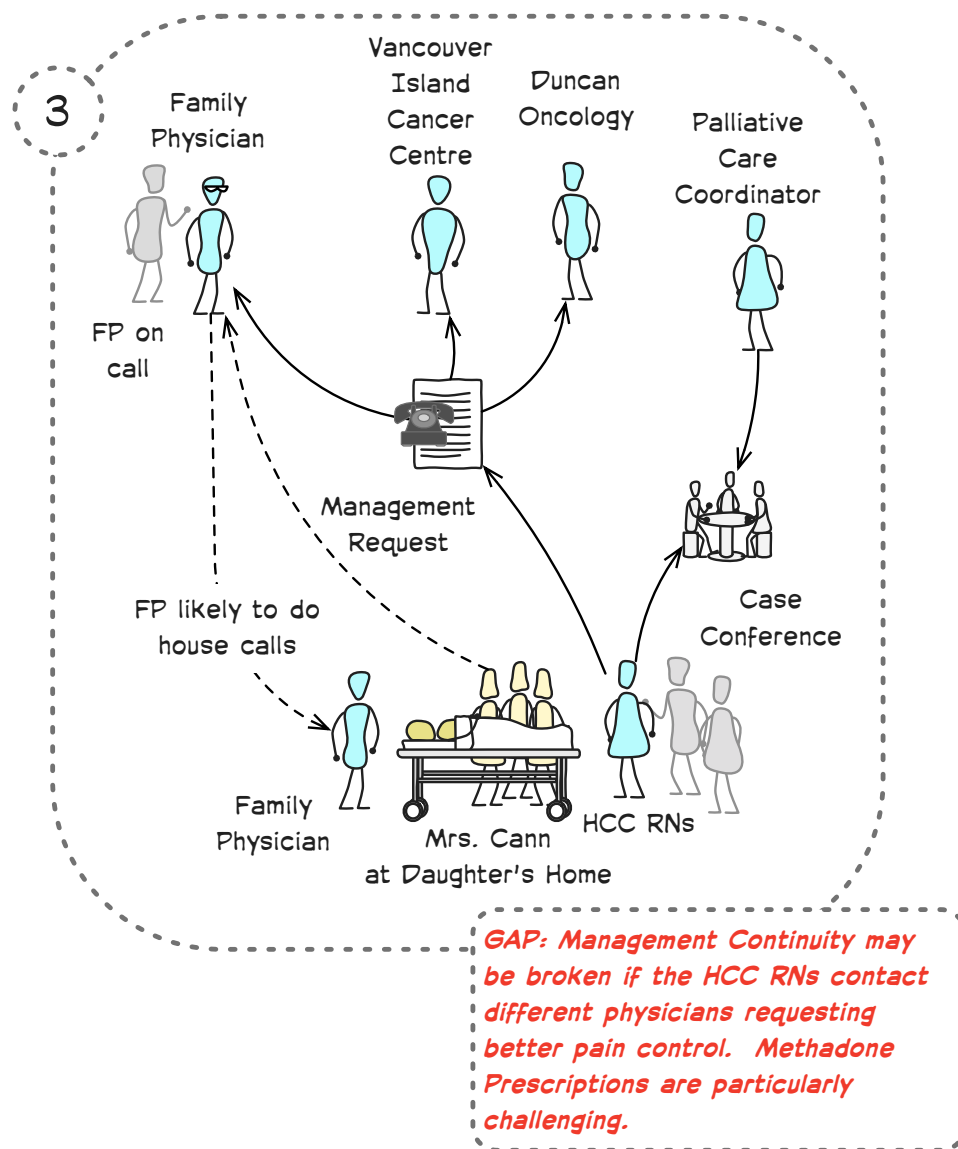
3

Family Physician

Vancouver Island Cancer Centre

Duncan Oncology

Palliative Care Coordinator

FP on call

Management Request

Case Conference

FP likely to do house calls

Family Physician

Mrs. Cann at Daughter's Home

HCC RNs

GAP: Management Continuity may be broken if the HCC RNs contact different physicians requesting better pain control. Methadone Prescriptions are particularly challenging.